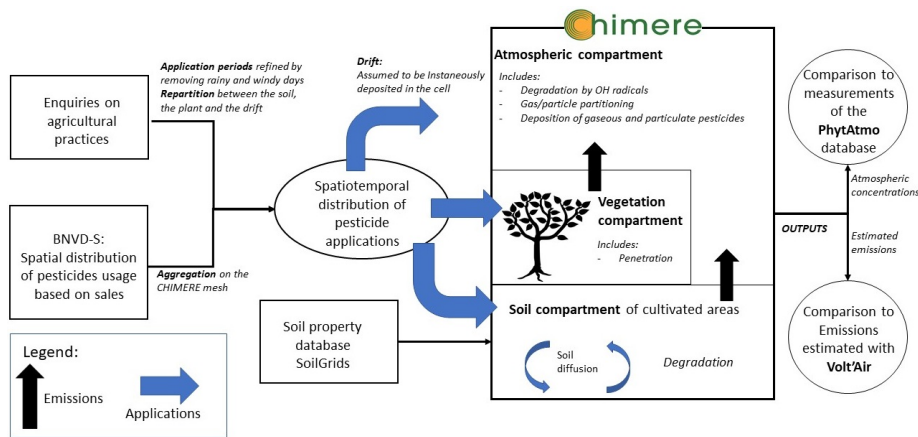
CHIMERE

Enquiries on agricultural practices

BNVD-S: Spatial distribution of pesticides usage based on sales

Application periods refined by removing rainy and windy days
Repartition between the soil, the plant and the drift

Aggregation on the CHIMERE mesh

Drift:
Assumed to be Instaneously deposited in the cell

Spatiotemporal distribution of pesticide applications

Atmospheric compartment

Includes:
- Degradation by OH radicals
- Gas/particle partitioning
- Deposition of gaseous and particulate pesticides

Vegetation compartment

Includes:
- Penetration

Soil compartment of cultivated areas

Soil diffusion

Degradation

Soil property database SoilGrids

OUTPUTS

Comparison to measurements of the PhytAtmo database

Atmospheric concentrations

Estimated emissions

Comparison to Emissions estimated with Volt'Air

Legend:

Emissions

Applications